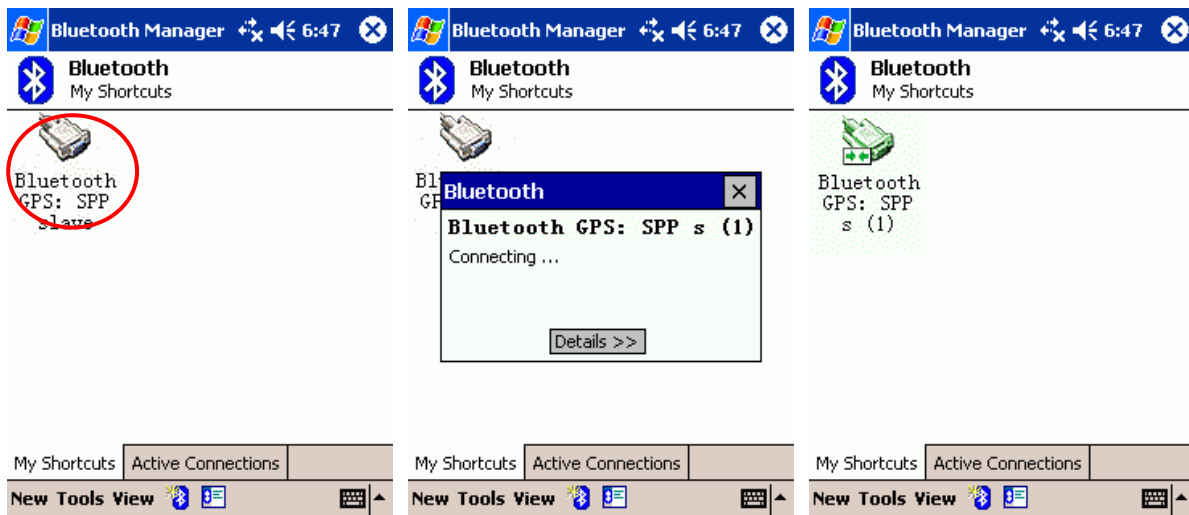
Bluetooth Manager 6:47

Bluetooth
My Shortcuts

Bluetooth GPS: SPP slave

My Shortcuts | Active Connections

New Tools View

Bluetooth Manager 6:47

Bluetooth
My Shortcuts

Bl
GP

Bluetooth

Bluetooth GPS: SPP s (1)

Connecting ...

Details >>

My Shortcuts | Active Connections

New Tools View

Bluetooth Manager 6:47

Bluetooth
My Shortcuts

Bluetooth GPS: SPP s (1)

My Shortcuts | Active Connections

New Tools View